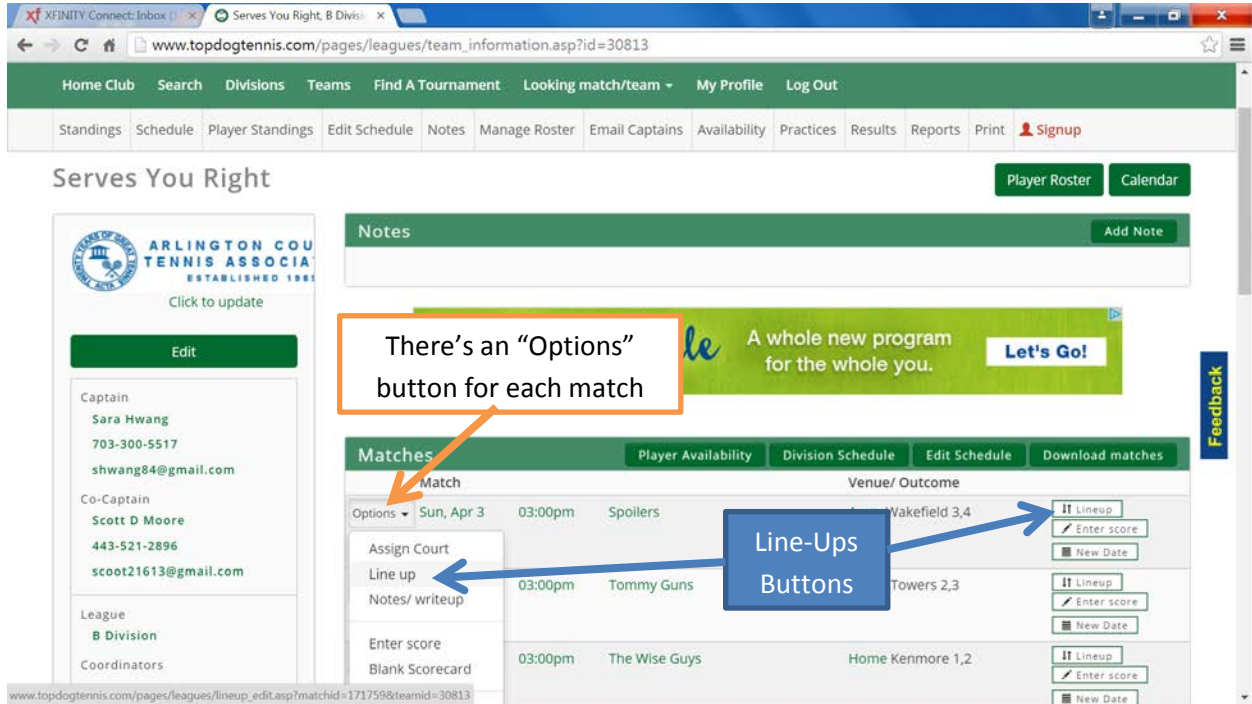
XFINITY Connect: Inbox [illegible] × Serves You Right, B Divis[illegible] ×

www.topdogtennis.com/pages/leagues/team_information.asp?id=30813

Home Club Search Divisions Teams Find A Tournament Looking match/team My Profile Log Out

Standings Schedule Player Standings Edit Schedule Notes Manage Roster Email Captains Availability Practices Results Reports Print Signup

Serves You Right

Player Roster Calendar

ARLINGTON COU TENNIS ASSOCIA ESTABLISHED 198

Click to update

Edit

Captain
Sara Hwang
703-300-5517
shwang84@gmail.com

Co-Captain
Scott D Moore
443-521-2896
scoot21613@gmail.com

League
B Division

Coordinators

Notes Add Note

le A whole new program for the whole you. Let's Go!

There's an "Options" button for each match

Matches Player Availability Division Schedule Edit Schedule Download matches

Match Venue/ Outcome

Options Sun, Apr 3 03:00pm Spoilers Wakefield 3,4

Assign Court
Line up
Notes/ writeup
Enter score
Blank Scorecard

03:00pm Tommy Guns Towers 2,3

03:00pm The Wise Guys Home Kenmore 1,2

Line-Ups Buttons

Lineup Enter score New Date
Lineup Enter score New Date
Lineup Enter score New Date

Feedback

www.topdogtennis.com/pages/leagues/lineup_edit.asp?matchid=171759&teamid=30813